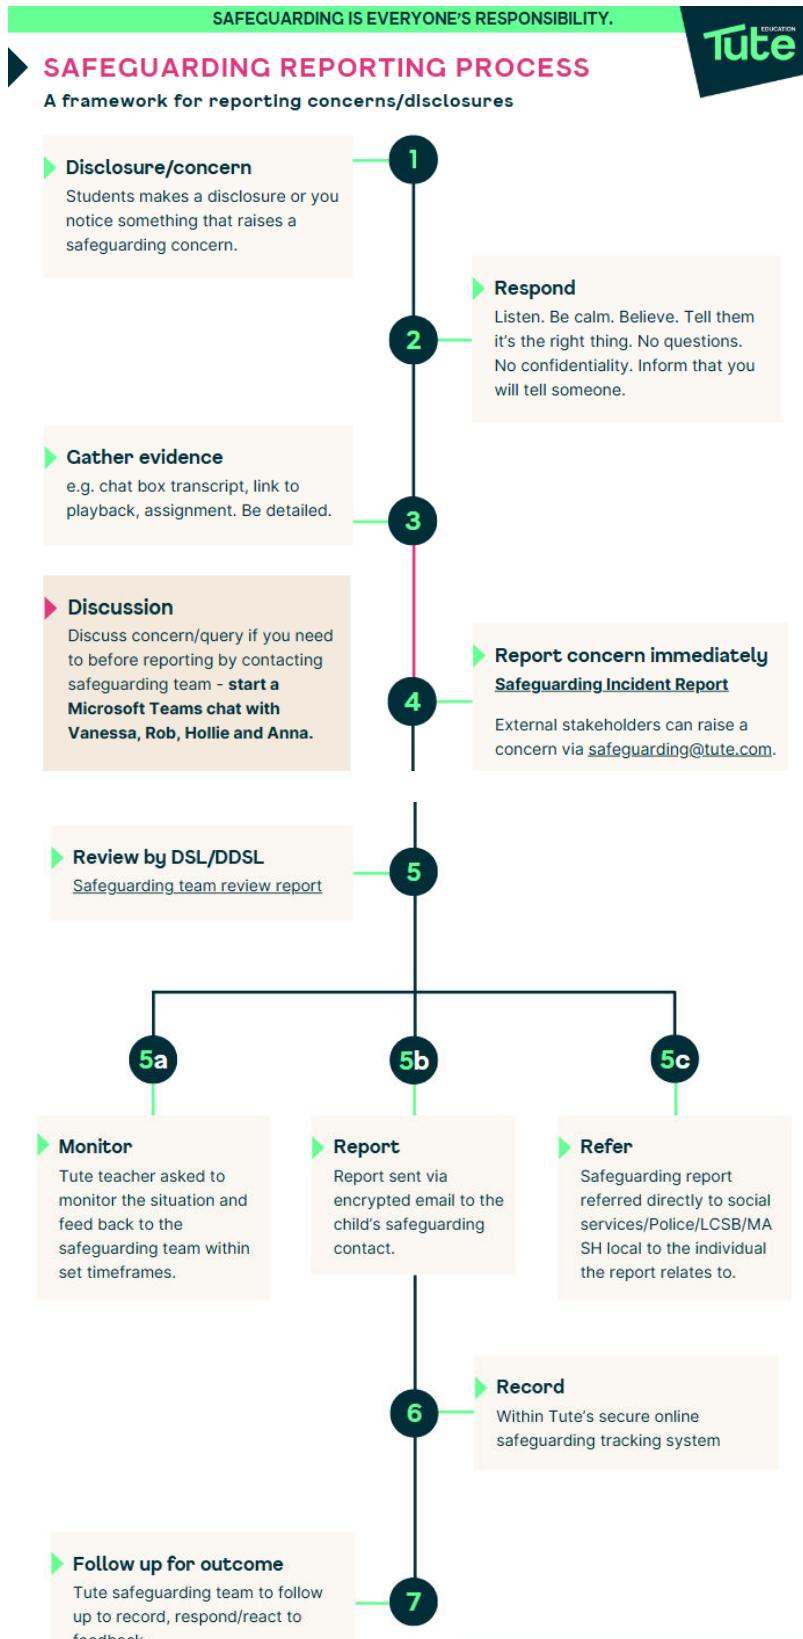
SAFEGUARDING IS EVERYONE'S RESPONSIBILITY.

EDUCATION
Tute

SAFEGUARDING REPORTING PROCESS
A framework for reporting concerns/disclosures

1

Disclosure/concern
Students makes a disclosure or you notice something that raises a safeguarding concern.

2

Respond
Listen. Be calm. Believe. Tell them it's the right thing. No questions. No confidentiality. Inform that you will tell someone.

Gather evidence
e.g. chat box transcript, link to playback, assignment. Be detailed.

3

Discussion
Discuss concern/query if you need to before reporting by contacting safeguarding team - **start a Microsoft Teams chat with Vanessa, Rob, Hollie and Anna.**

4

Report concern immediately
Safeguarding Incident Report

External stakeholders can raise a concern via safeguarding@tute.com.

Review by DSL/DDSL
Safeguarding team review report

5

5a

5b

5c

Monitor
Tute teacher asked to monitor the situation and feed back to the safeguarding team within set timeframes.

Report
Report sent via encrypted email to the child's safeguarding contact.

Refer
Safeguarding report referred directly to social services/Police/LCSB/MASH local to the individual the report relates to.

6

Record
Within Tute's secure online safeguarding tracking system

Follow up for outcome
Tute safeguarding team to follow up to record, respond/react to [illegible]

7